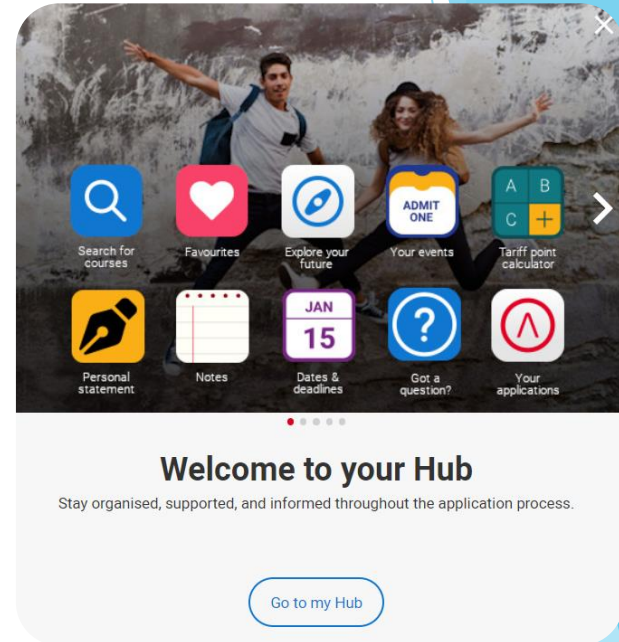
Search for courses

Favourites

Explore your future

ADMIT ONE

Your events

A B C +

Tariff point calculator

Personal statement

Notes

JAN 15

Dates & deadlines

?

Got a question?

Your applications

Welcome to your Hub

Stay organised, supported, and informed throughout the application process.

Go to my Hub